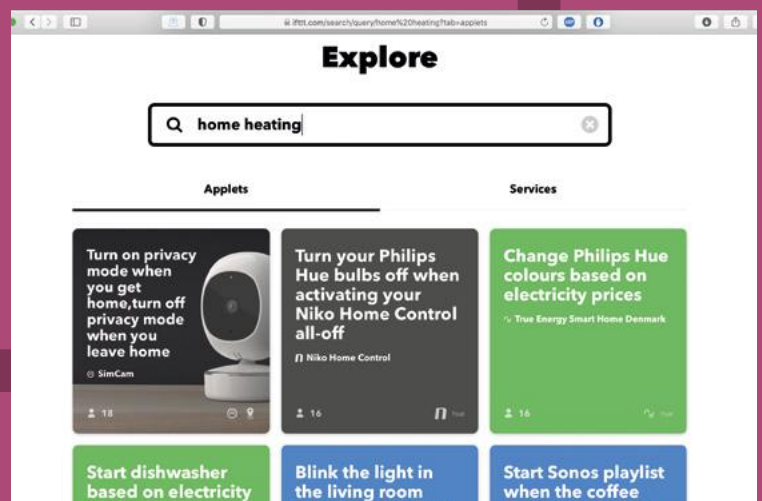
ifttt.com/search/query/home%20heating?tab=applets

Explore

home heating

Applets

Services

Turn on privacy mode when you get home,turn off privacy mode when you leave home

SimCam

18

Turn your Philips Hue bulbs off when activating your Niko Home Control all-off

Niko Home Control

16

Change Philips Hue colours based on electricity prices

True Energy Smart Home Denmark

16

Start dishwasher based on electricity

Blink the light in the living room

Start Sonos playlist when the coffee